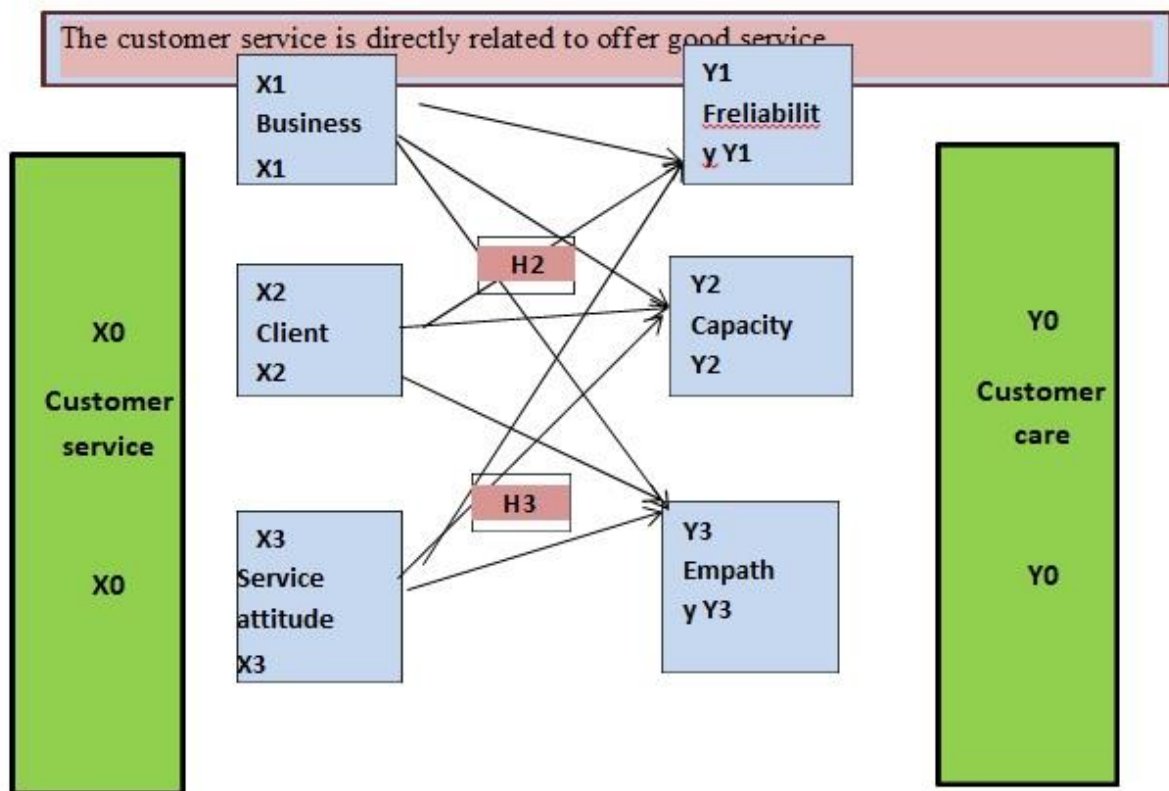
The customer service is directly related to offer good service

X1
Business
X1

X2
Client
X2

X3
Service
attitude
X3

H2

H3

Y1
Freliabilit
y Y1

Y2
Capacity
Y2

Y3
Empath
y Y3

X0
Customer
service

X0

Y0
Customer
care

Y0